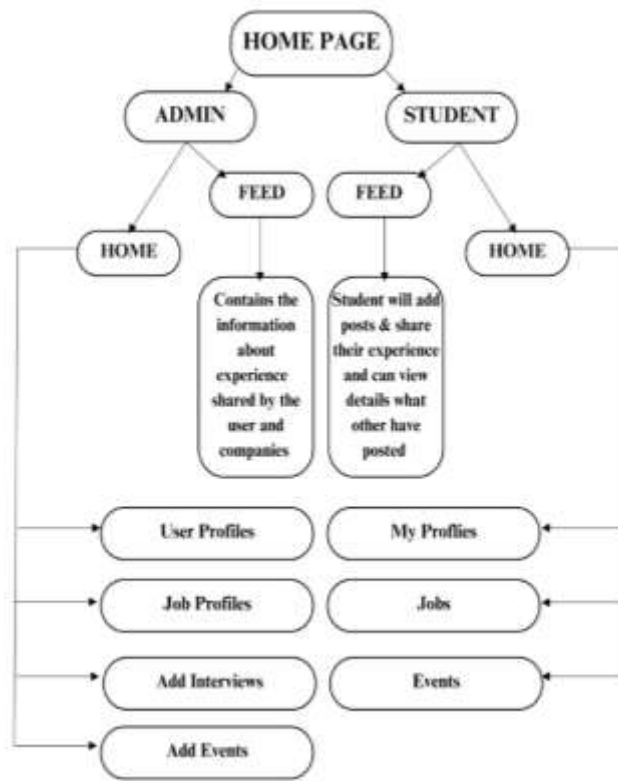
HOME PAGE

ADMIN

STUDENT

FEED

FEED

HOME

HOME

Contains the information about experience shared by the user and companies

Student will add posts & share their experience and can view details what other have posted

User Profiles

My Proflies

Job Profiles

Jobs

Add Interviews

Events

Add Events